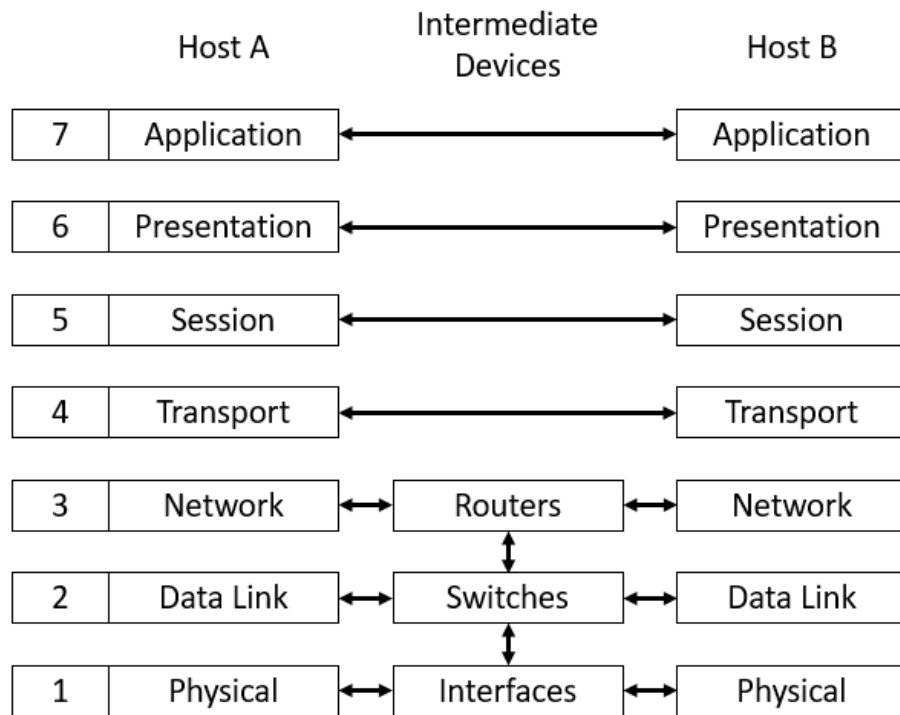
Host A

Intermediate Devices

Host B

| | Host A | Intermediate Devices | Host B |
|---|---|---|---|
| 7 | Application | | Application |
| 6 | Presentation | | Presentation |
| 5 | Session | | Session |
| 4 | Transport | | Transport |
| 3 | Network | Routers | Network |
| 2 | Data Link | Switches | Data Link |
| 1 | Physical | Interfaces | Physical |